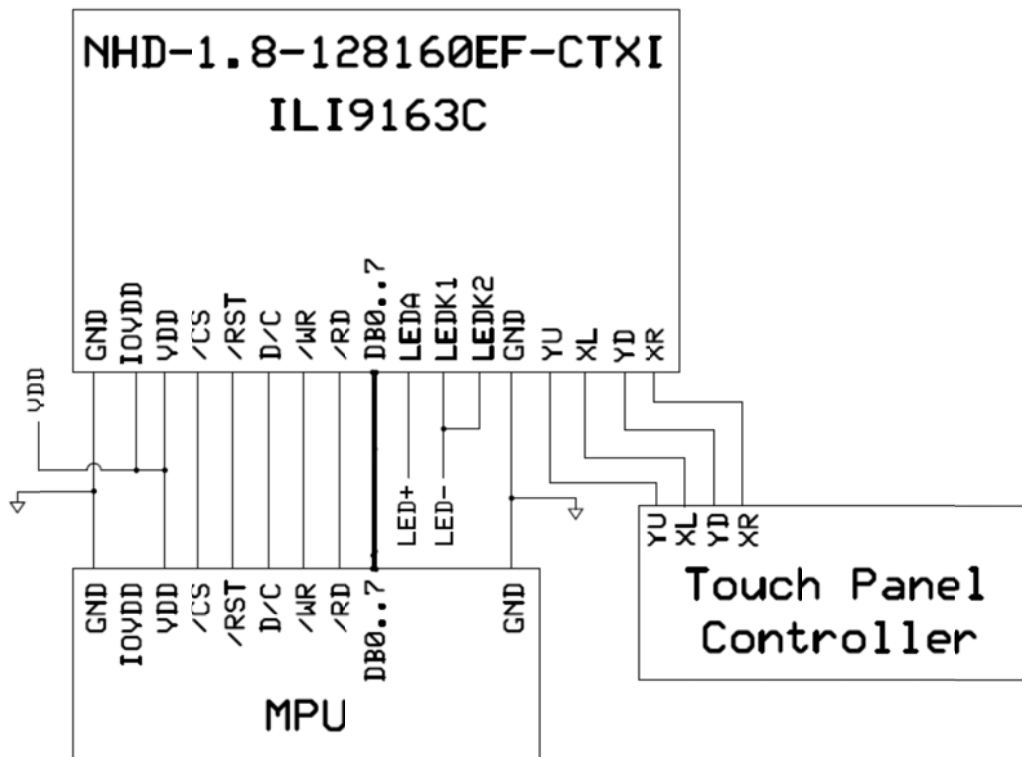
NHD-1.8-128160EF-CTXI
ILI9163C

GND
IOVDD
VDD
/CS
/RST
D/C
/WR
/RD
DB0..7
LEDA
LEDK1
LEDK2
GND
YU
XL
YD
XR

VDD

LED+
LED-

YU
XL
YD
XR
Touch Panel
Controller

GND
IOVDD
VDD
/CS
/RST
D/C
/WR
/RD
DB0..7
GND

MPU